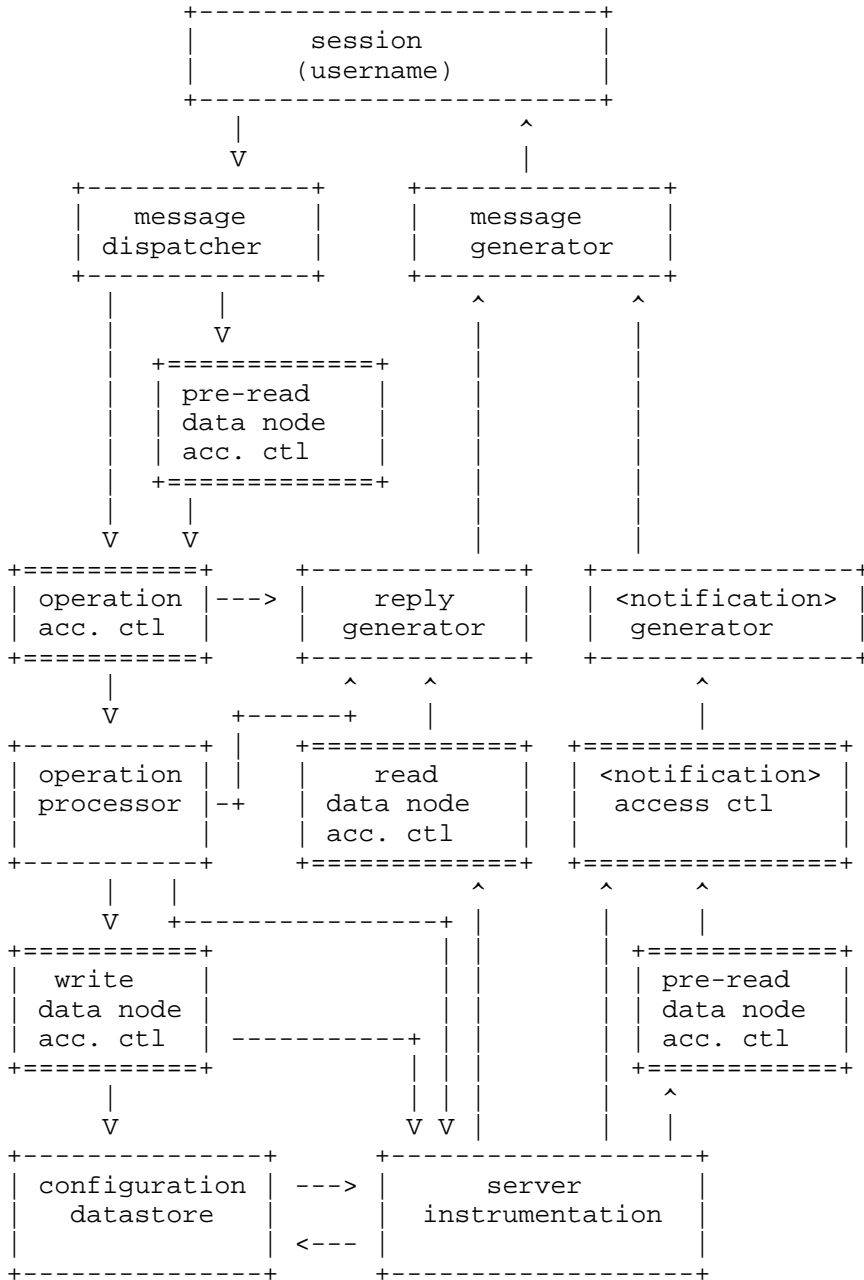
session
(username)

message
dispatcher

message
generator

pre-read
data node
acc. ctl

operation
acc. ctl

--->

reply
generator

<notification>
generator

operation
processor

read
data node
acc. ctl

<notification>
access ctl

write
data node
acc. ctl

pre-read
data node
acc. ctl

configuration
datastore

--->

<---

server
instrumentation